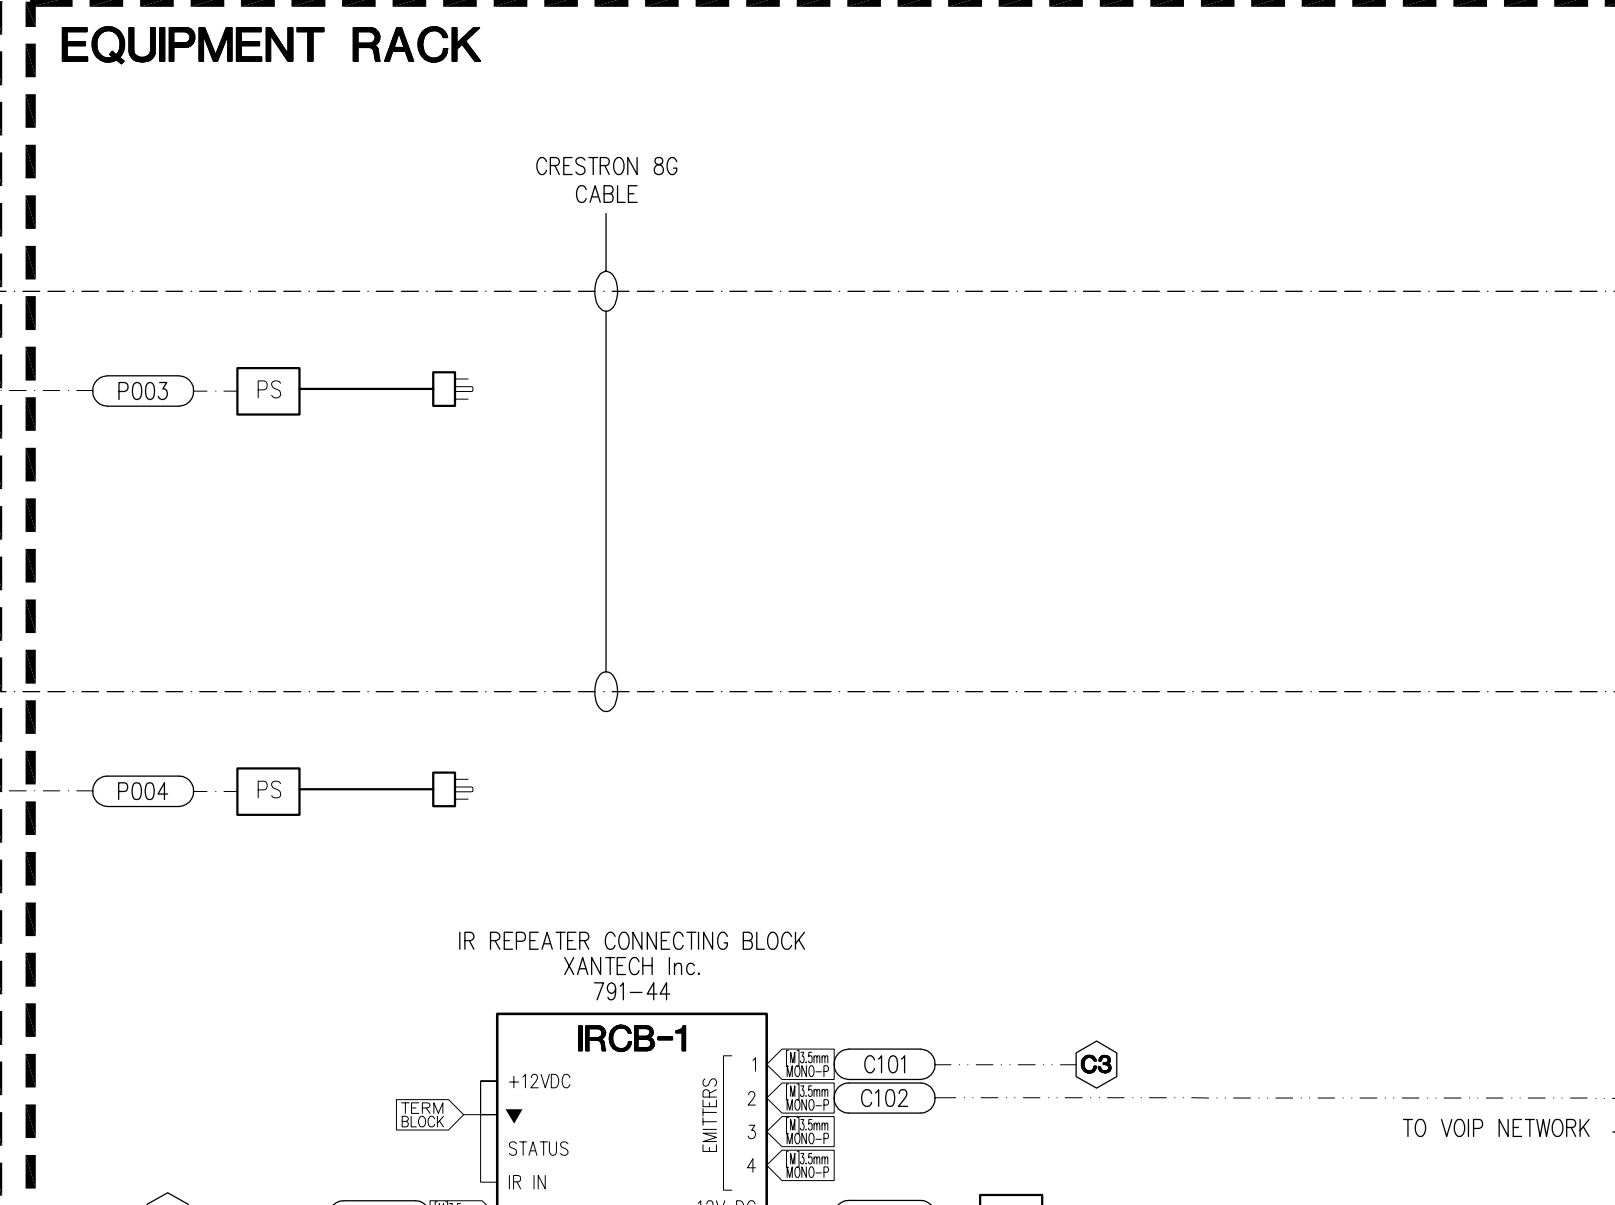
EQUIPMENT RACK

CRESTRON 8G
CABLE

P003

PS

P004

PS

IR REPEATER CONNECTING BLOCK
XANTECH Inc.
791-44

IRCB-1

+12VDC

TERM BLOCK

STATUS

IR IN

EMITTERS

1 M 3.5mm MONO-P C101 C3

2 M 3.5mm MONO-P C102

3 M 3.5mm MONO-P

4 M 3.5mm MONO-P

TO VOIP NETWORK

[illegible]